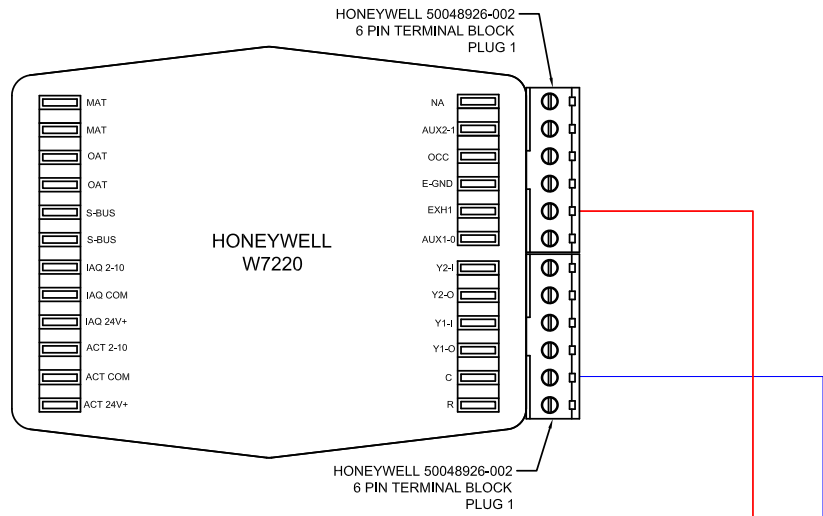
HONEYWELL 50048926-002
6 PIN TERMINAL BLOCK
PLUG 1

MAT
MAT
OAT
OAT
S-BUS
S-BUS
IAQ 2-10
IAQ COM
IAQ 24V+
ACT 2-10
ACT COM
ACT 24V+

HONEYWELL
W7220

NA
AUX2-1
OCC
E-GND
EXH1
AUX1-0
Y2-I
Y2-O
Y1-I
Y1-O
C
R

HONEYWELL 50048926-002
6 PIN TERMINAL BLOCK
PLUG 1